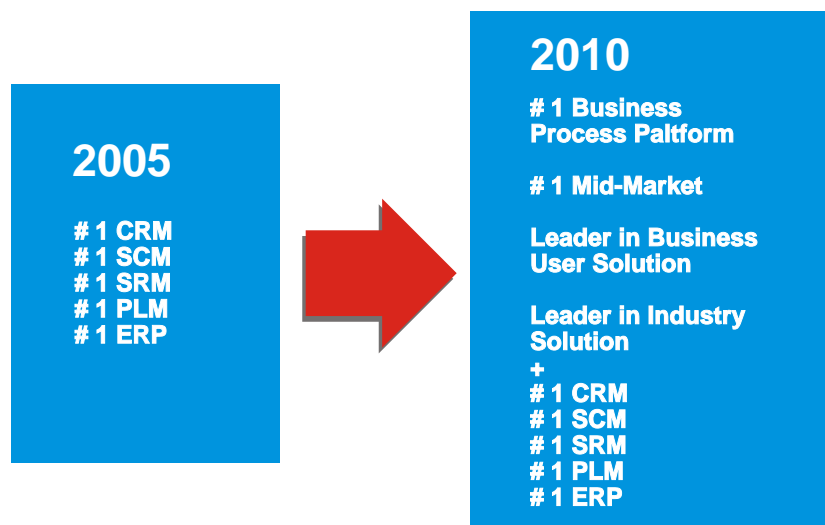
2005

# 1 CRM
# 1 SCM
# 1 SRM
# 1 PLM
# 1 ERP

2010

# 1 Business Process Paltform

# 1 Mid-Market

Leader in Business User Solution

Leader in Industry Solution
+
# 1 CRM
# 1 SCM
# 1 SRM
# 1 PLM
# 1 ERP